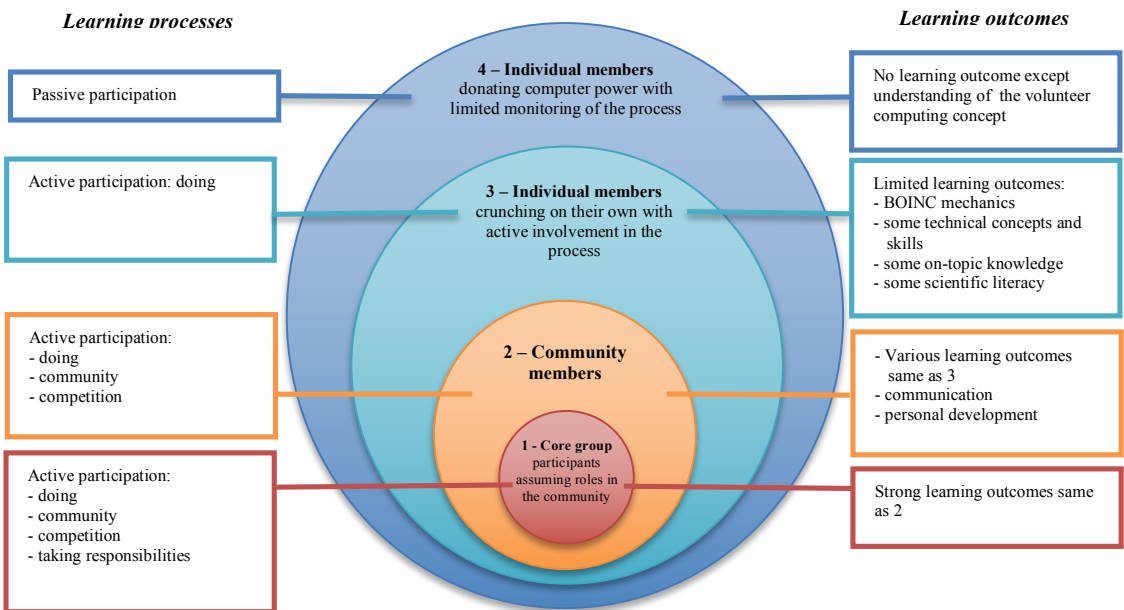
Learning processes

Learning outcomes

Passive participation

4 – Individual members donating computer power with limited monitoring of the process

No learning outcome except understanding of the volunteer computing concept

Active participation: doing

3 – Individual members crunching on their own with active involvement in the process

Limited learning outcomes:
- BOINC mechanics
- some technical concepts and skills
- some on-topic knowledge
- some scientific literacy

Active participation:
- doing
- community
- competition

2 – Community members

- Various learning outcomes same as 3
- communication
- personal development

Active participation:
- doing
- community
- competition
- taking responsibilities

1 - Core group participants assuming roles in the community

Strong learning outcomes same as 2